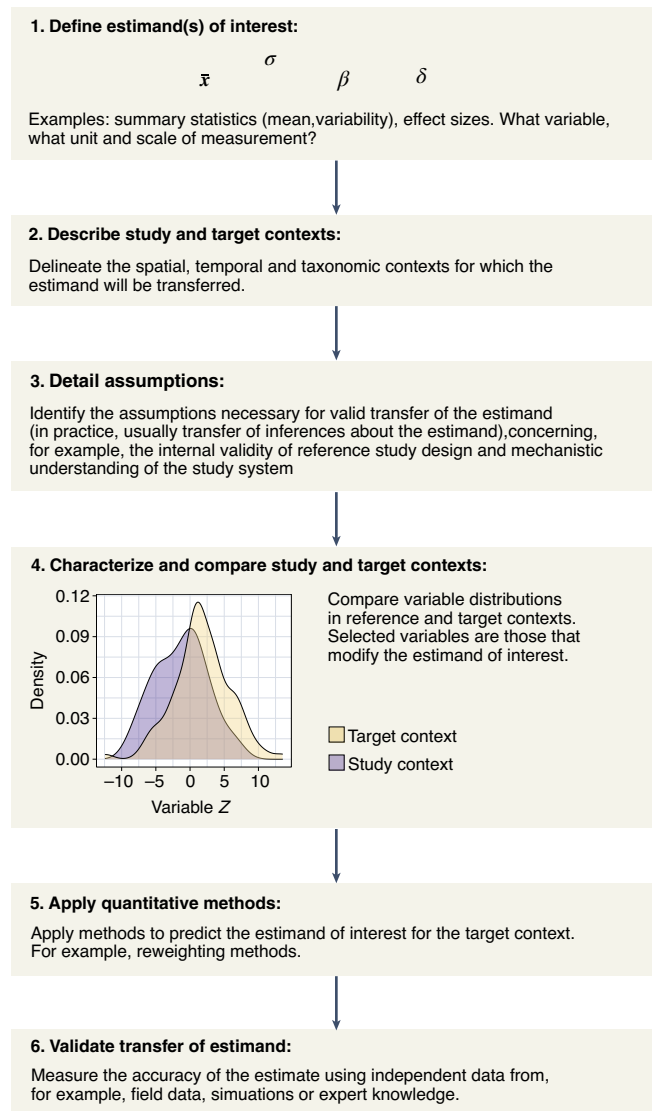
**1. Define estimand(s) of interest:**

$\bar{x}$ $\sigma$ $\beta$ $\delta$

Examples: summary statistics (mean,variability), effect sizes. What variable, what unit and scale of measurement?

**2. Describe study and target contexts:**

Delineate the spatial, temporal and taxonomic contexts for which the estimand will be transferred.

**3. Detail assumptions:**

Identify the assumptions necessary for valid transfer of the estimand (in practice, usually transfer of inferences about the estimand),concerning, for example, the internal validity of reference study design and mechanistic understanding of the study system

**4. Characterize and compare study and target contexts:**

0.12
0.09
0.06
0.03
0.00
Density
−10 −5 0 5 10
Variable $Z$

Compare variable distributions in reference and target contexts. Selected variables are those that modify the estimand of interest.

Target context
Study context

**5. Apply quantitative methods:**

Apply methods to predict the estimand of interest for the target context. For example, reweighting methods.

**6. Validate transfer of estimand:**

Measure the accuracy of the estimate using independent data from, for example, field data, simuations or expert knowledge.